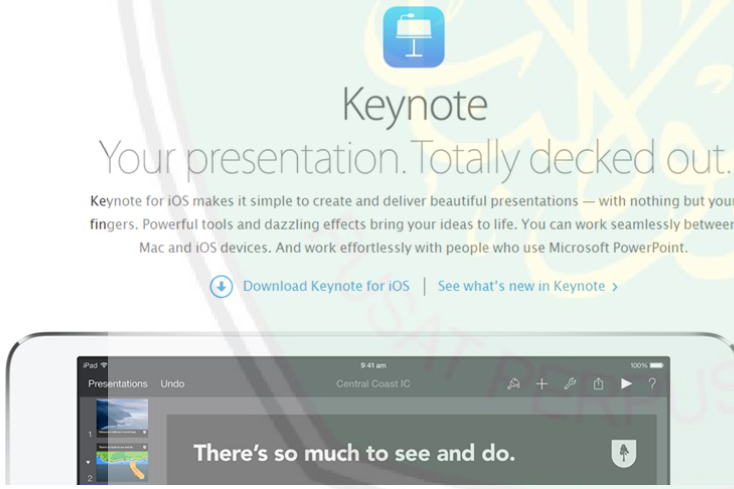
Keynote

Your presentation. Totally decked out.

Keynote for iOS makes it simple to create and deliver beautiful presentations — with nothing but your fingers. Powerful tools and dazzling effects bring your ideas to life. You can work seamlessly between Mac and iOS devices. And work effortlessly with people who use Microsoft PowerPoint.

Download Keynote for iOS | See what's new in Keynote >

iPad 9:41 am 100%

Presentations Undo Central Coast IC ?

1

2

There's so much to see and do.

USAT PERPUS